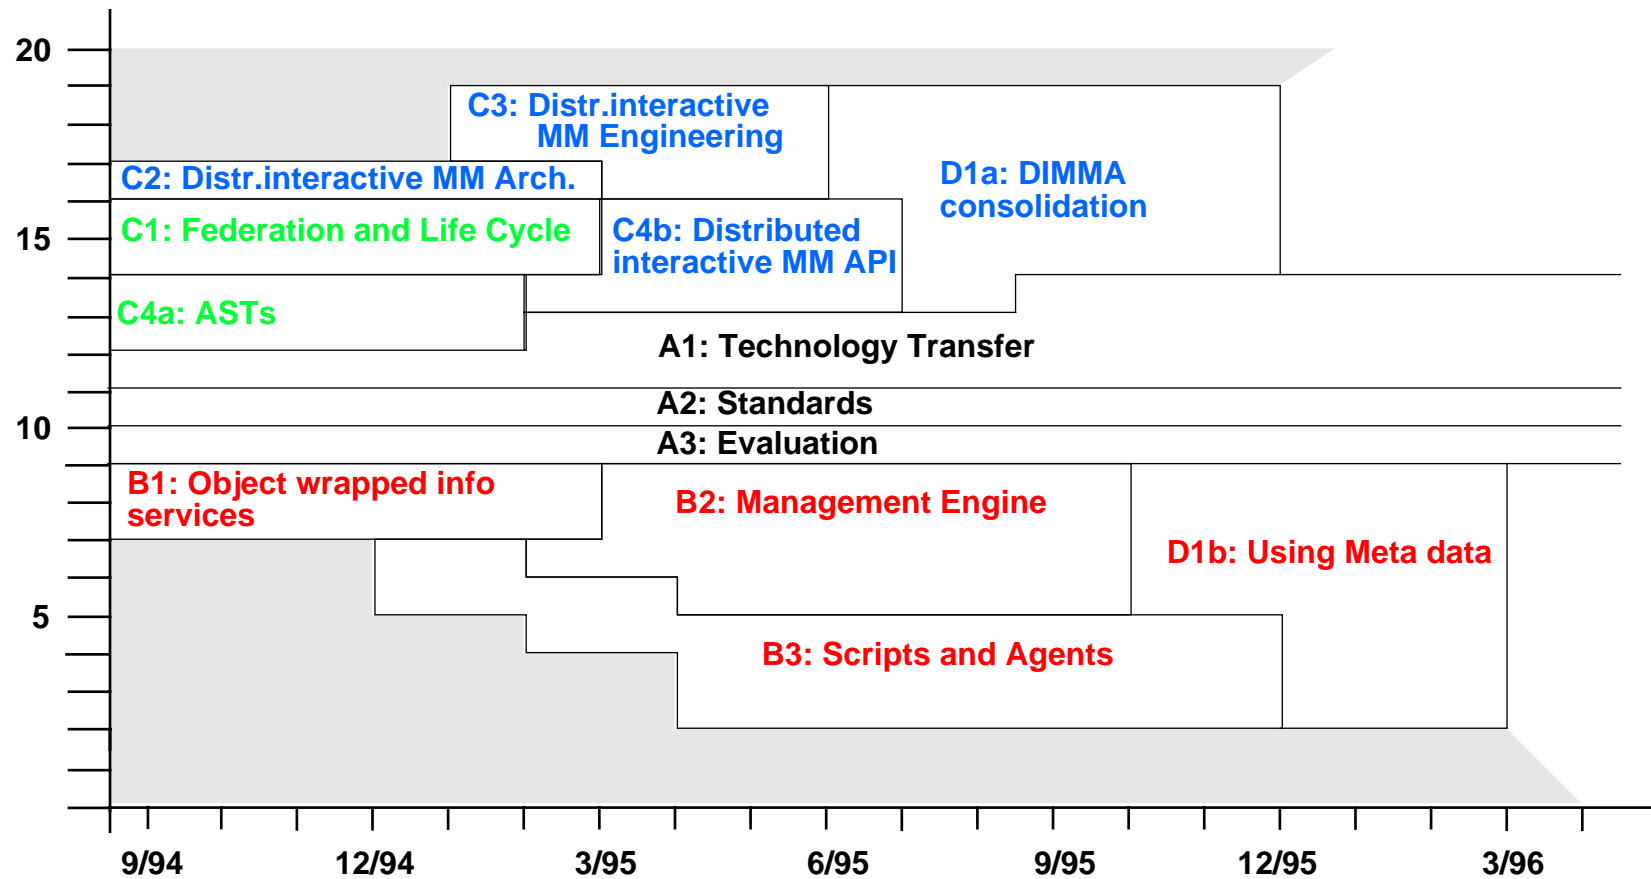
20
15
10
5

C3: Distr.interactive MM Engineering

C2: Distr.interactive MM Arch.

D1a: DIMMA consolidation

C1: Federation and Life Cycle

C4b: Distributed interactive MM API

C4a: ASTs

A1: Technology Transfer

A2: Standards

A3: Evaluation

B1: Object wrapped info services

B2: Management Engine

D1b: Using Meta data

B3: Scripts and Agents

9/94
12/94
3/95
6/95
9/95
12/95
3/96